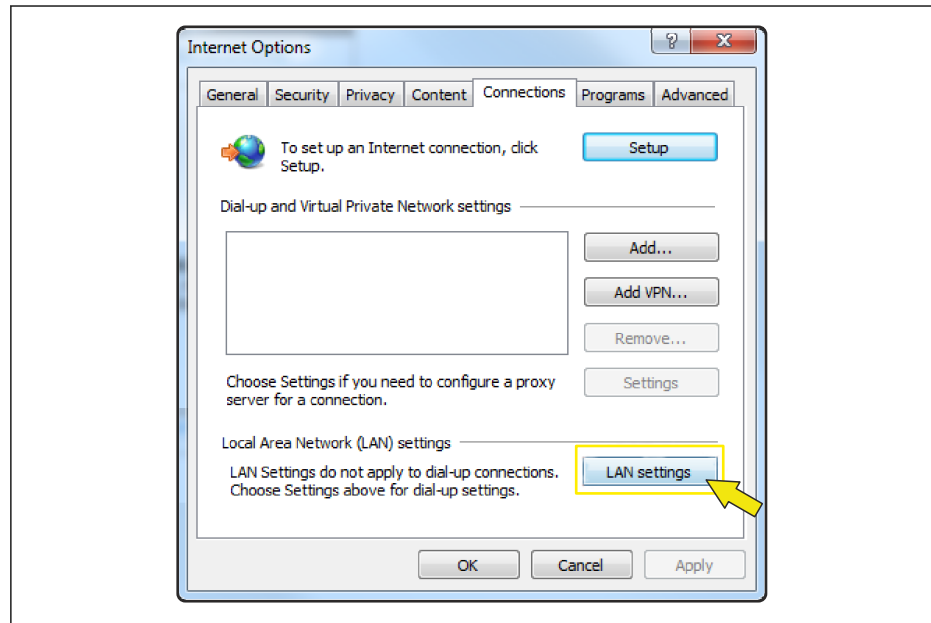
Internet Options

?

X

General | Security | Privacy | Content | Connections | Programs | Advanced

To set up an Internet connection, click Setup.

Setup

Dial-up and Virtual Private Network settings

Add...

Add VPN...

Remove...

Choose Settings if you need to configure a proxy server for a connection.

Settings

Local Area Network (LAN) settings

LAN Settings do not apply to dial-up connections. Choose Settings above for dial-up settings.

LAN settings

OK

Cancel

Apply